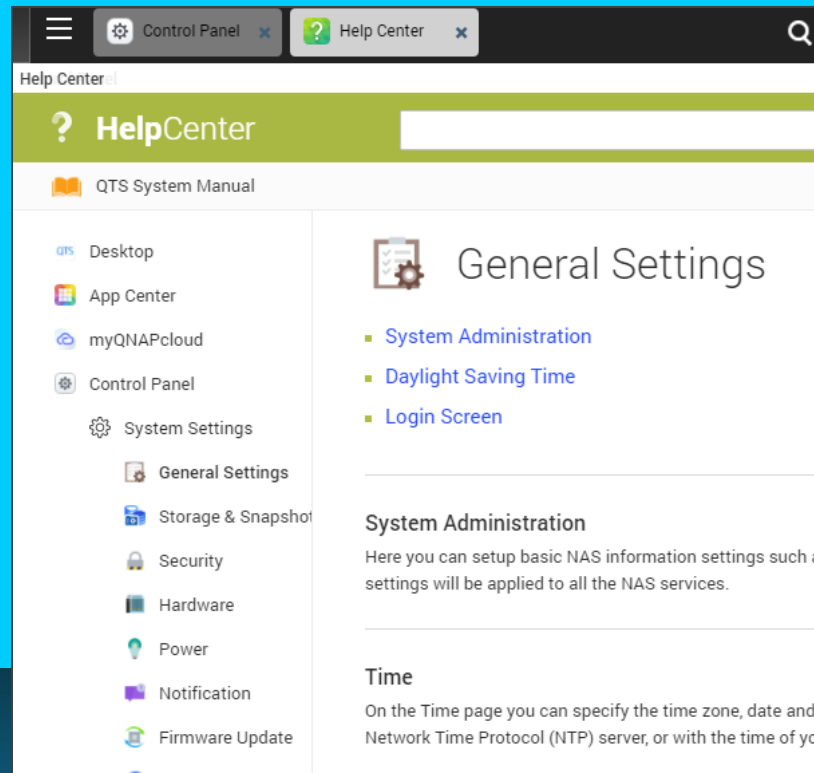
Control Panel
Help Center
Help Center
? HelpCenter
QTS System Manual
QTS Desktop
App Center
myQNAPcloud
Control Panel
System Settings
General Settings
Storage & Snapshot
Security
Hardware
Power
Notification
Firmware Update

General Settings

System Administration
Daylight Saving Time
Login Screen

System Administration

Here you can setup basic NAS information settings such a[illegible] settings will be applied to all the NAS services.

Time

On the Time page you can specify the time zone, date and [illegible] Network Time Protocol (NTP) server, or with the time of yo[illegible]